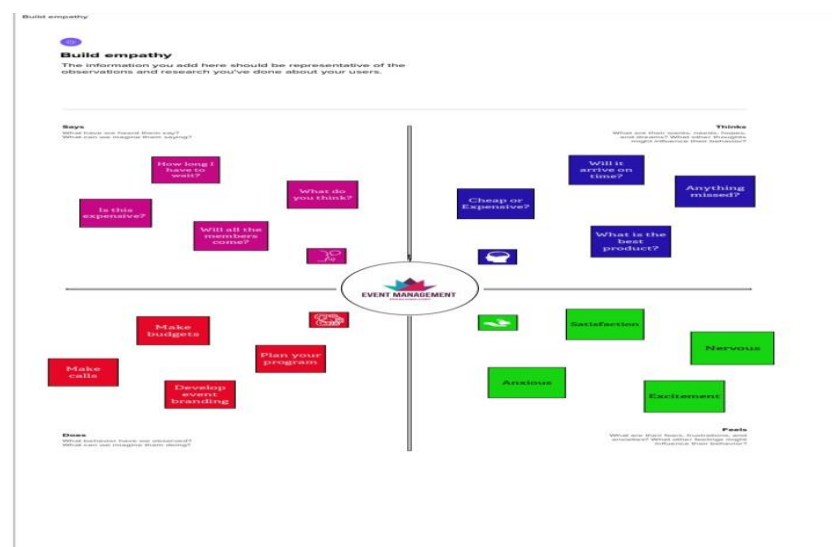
Build empathy

Build empathy

The information you add here should be representative of the observations and research you've done about your users.

Says

What have we heard them say? What can we imagine them saying?

How long I have to wait?

What do you think?

Is this expensive?

Will all the members come?

Thinks

What are their wants, needs, hopes, and dreams? What other thoughts might influence their behavior?

Will it arrive on time?

Anything missed?

Cheap or Expensive?

What is the best product?

EVENT MANAGEMENT

Make budgets

Plan your program

Make calls

Develop event branding

Satisfaction

Nervous

Anxious

Excitement

Does

What behavior have we observed? What can we imagine them doing?

Feels

What are their fears, frustrations, and anxieties? What other feelings might influence their behavior?